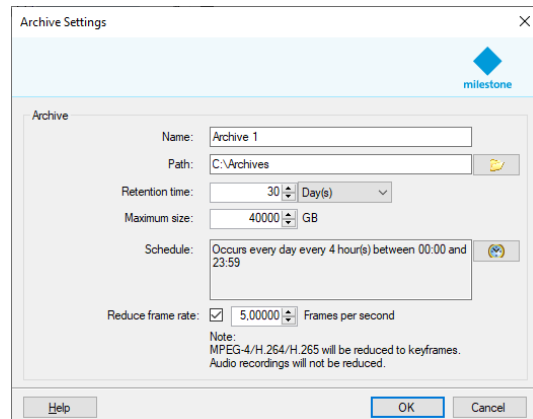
Archive Settings

milestone

Archive

Name: Archive 1

Path: C:\Archives

Retention time: 30 Day(s)

Maximum size: 40000 GB

Schedule: Occurs every day every 4 hour(s) between 00:00 and 23:59

Reduce frame rate: ☑ 5,00000 Frames per second

Note:
MPEG-4/H.264/H.265 will be reduced to keyframes.
Audio recordings will not be reduced.

Help

OK

Cancel